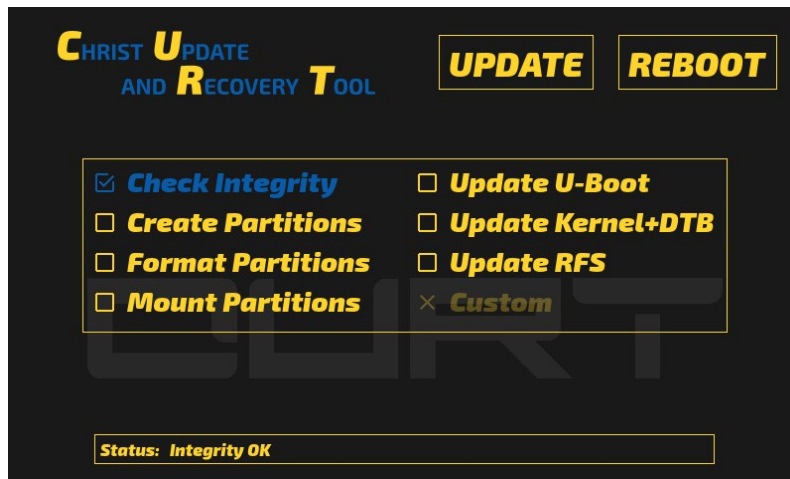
CHRIST UPDATE AND RECOVERY TOOL

UPDATE

REBOOT

☑ Check Integrity
☐ Create Partitions
☐ Format Partitions
☐ Mount Partitions

☐ Update U-Boot
☐ Update Kernel+DTB
☐ Update RFS
✕ Custom

CURT

Status: Integrity OK